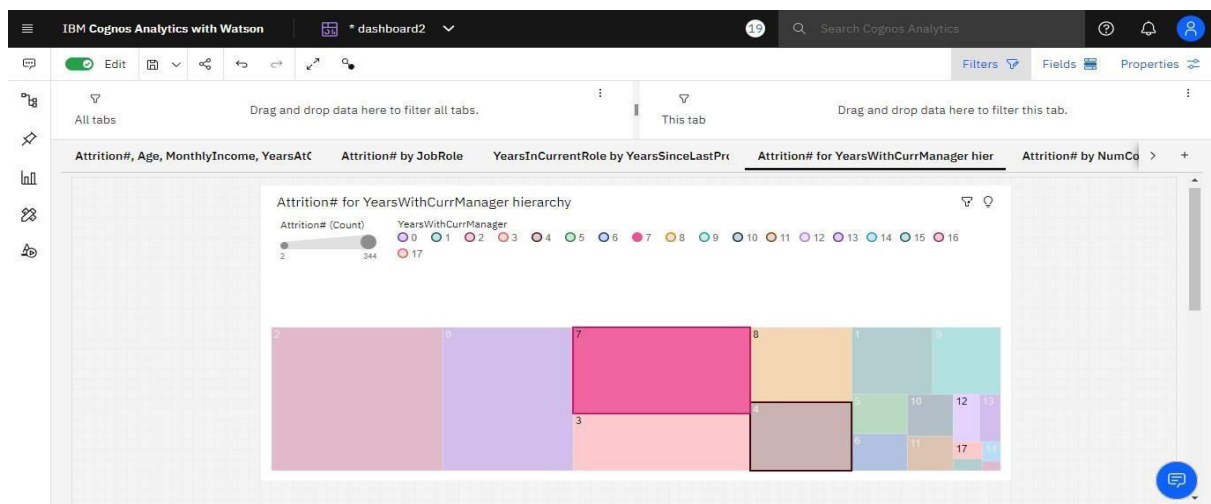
IBM Cognos Analytics with Watson
* dashboard2
19
Search Cognos Analytics
Edit
Filters Fields Properties
All tabs
Drag and drop data here to filter all tabs.
This tab
Drag and drop data here to filter this tab.
Attrition#, Age, MonthlyIncome, YearsAtC
Attrition# by JobRole
YearsInCurrentRole by YearsSinceLastPr
Attrition# for YearsWithCurrManager hier
Attrition# by NumCo
Attrition# for YearsWithCurrManager hierarchy
Attrition# (Count)
2
344
YearsWithCurrManager
0 1 2 3 4 5 6 7 8 9 10 11 12 13 14 15 16 17
2
0
7
8
1
9
3
4
5
10
12
13
6
11
17
14